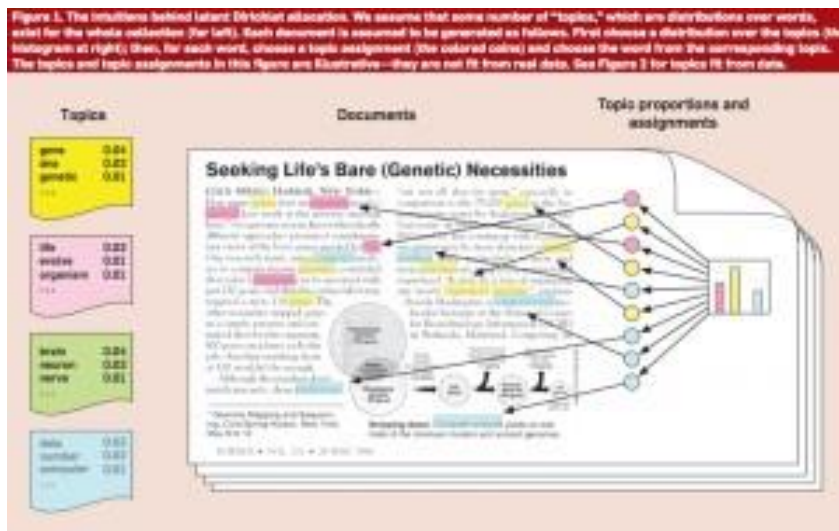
Figure 1. The intuitions behind latent Dirichlet allocation. We assume that some number of "topics," which are distributions over words, exist for the whole collection (far left). Each document is assumed to be generated as follows. First choose a distribution over the topics (the histogram at right); then, for each word, choose a topic assignment (the colored coins) and choose the word from the corresponding topic. The topics and topic assignments in this figure are illustrative—they are not fit from real data. See Figure 2 for topics fit from data.

Topics

| gene | 0.04 |
|---|---|
| dna | 0.02 |
| genetic | 0.01 |
| ... | |

| life | 0.02 |
|---|---|
| evolve | 0.01 |
| organism | 0.01 |
| ... | |

| brain | 0.04 |
|---|---|
| neuron | 0.02 |
| nerve | 0.01 |
| ... | |

| data | 0.02 |
|---|---|
| number | 0.02 |
| computer | 0.01 |
| ... | |

Documents

Seeking Life's Bare (Genetic) Necessities

COLD SPRING HARBOR, NEW YORK—

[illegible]

Topic proportions and assignments